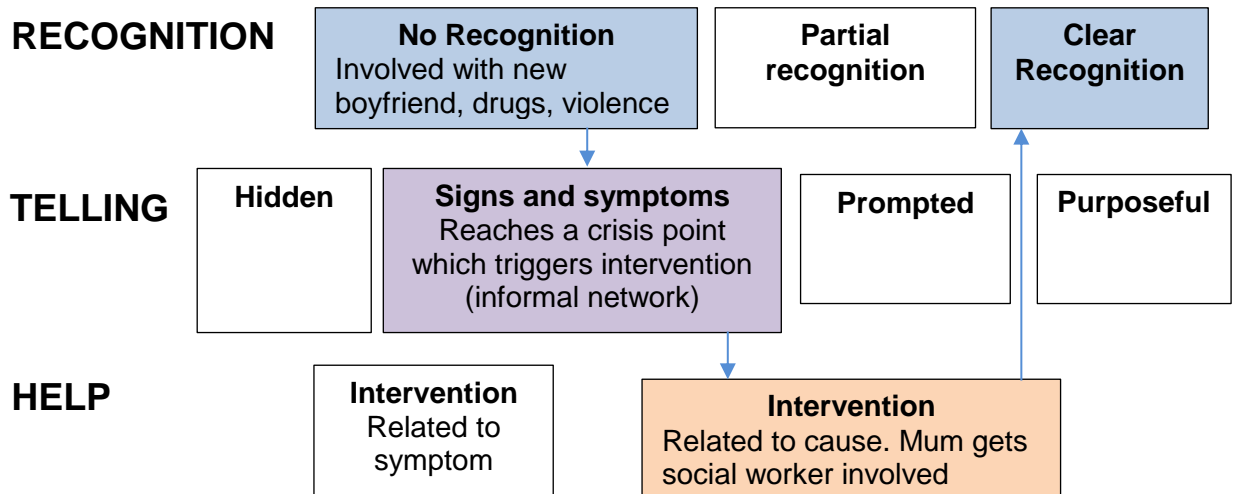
RECOGNITION

**No Recognition**
Involved with new boyfriend, drugs, violence

**Partial recognition**

**Clear Recognition**

TELLING

**Hidden**

**Signs and symptoms**
Reaches a crisis point which triggers intervention (informal network)

**Prompted**

**Purposeful**

HELP

**Intervention**
Related to symptom

**Intervention**
Related to cause. Mum gets social worker involved